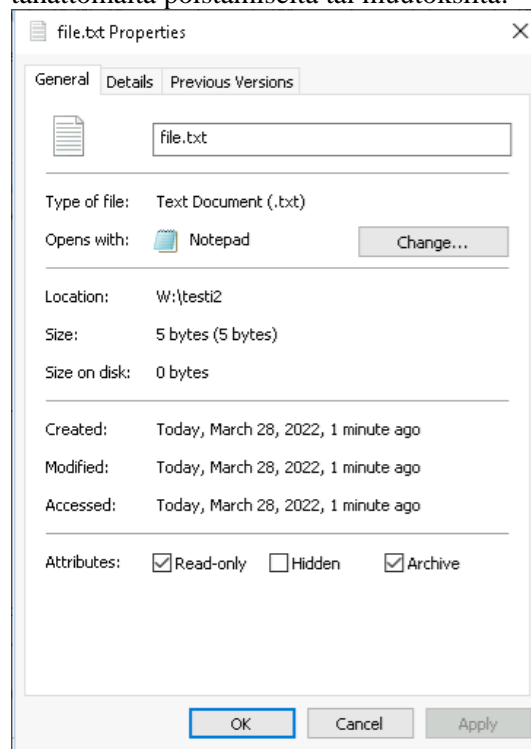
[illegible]

file.txt Properties

General | Details | Previous Versions

file.txt

Type of file: Text Document (.txt)

Opens with: Notepad | Change...

Location: W:\testi2

Size: 5 bytes (5 bytes)

Size on disk: 0 bytes

Created: Today, March 28, 2022, 1 minute ago

Modified: Today, March 28, 2022, 1 minute ago

Accessed: Today, March 28, 2022, 1 minute ago

Attributes: ☑ Read-only ☐ Hidden ☑ Archive

OK | Cancel | Apply